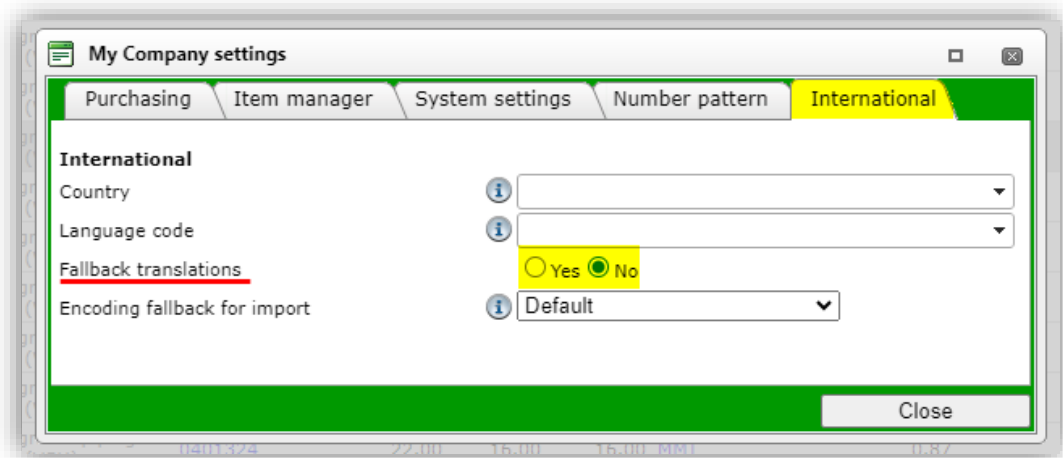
My Company settings

Purchasing | Item manager | System settings | Number pattern | International

International

Country

Language code

Fallback translations
Yes No

Encoding fallback for import
Default

Close

0401324 22.00 16.00 16.00 MM 0.87